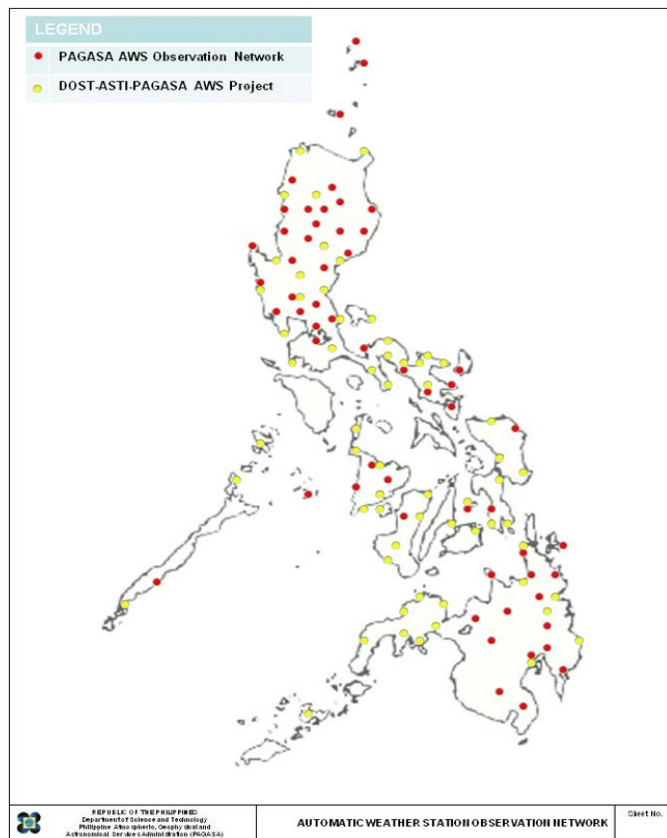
LEGEND

PAGASA AWS Observation Network

DOST-ASTI-PAGASA AWS Project

REPUBLIC OF THE PHILIPPINES
Department of Science and Technology
Philippine Atmospheric, Geophysical and Astronomical Services Administration (PAGASA)

AUTOMATIC WEATHER STATION OBSERVATION NETWORK

Sheet No.